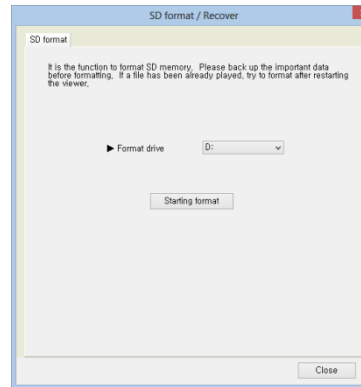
SD format / Recover

SD format

It is the function to format SD memory. Please back up the important data before formatting. If a file has been already played, try to format after restarting the viewer.

▶ Format drive D:

Starting format

Close